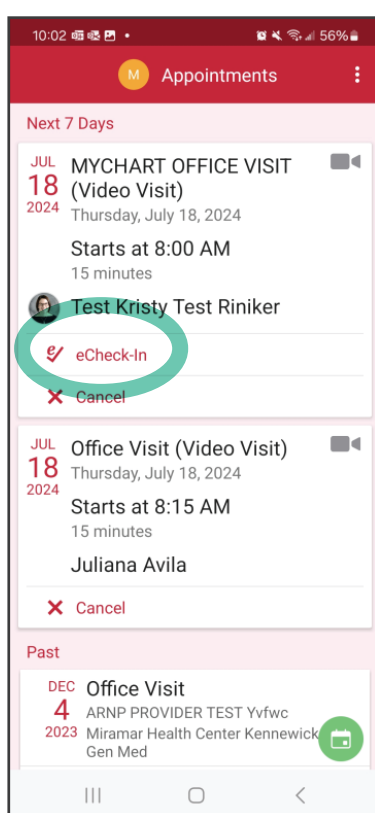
10:02 56%

M Appointments

Next 7 Days

JUL 18 2024 MYCHART OFFICE VISIT (Video Visit)
Thursday, July 18, 2024

Starts at 8:00 AM
15 minutes

Test Kristy Test Riniker

eCheck-In

Cancel

JUL 18 2024 Office Visit (Video Visit)
Thursday, July 18, 2024

Starts at 8:15 AM
15 minutes

Juliana Avila

Cancel

Past

DEC 4 2023 Office Visit
ARNP PROVIDER TEST Yvfwc
Miramar Health Center Kennewick Gen Med